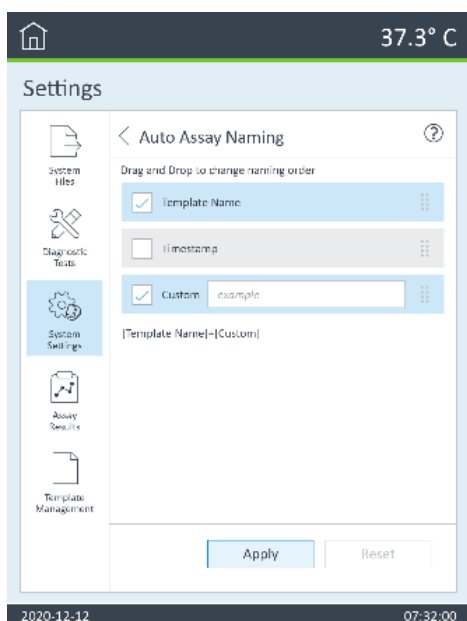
37.3° C

Settings

System Files

Diagnostic Tests

System Settings

Assay Results

Template Management

Auto Assay Naming

Drag and Drop to change naming order

Template Name

Timestamp

Custom example

[Template Name]-[Custom]

Apply

Reset

2020-12-12

07:32:00